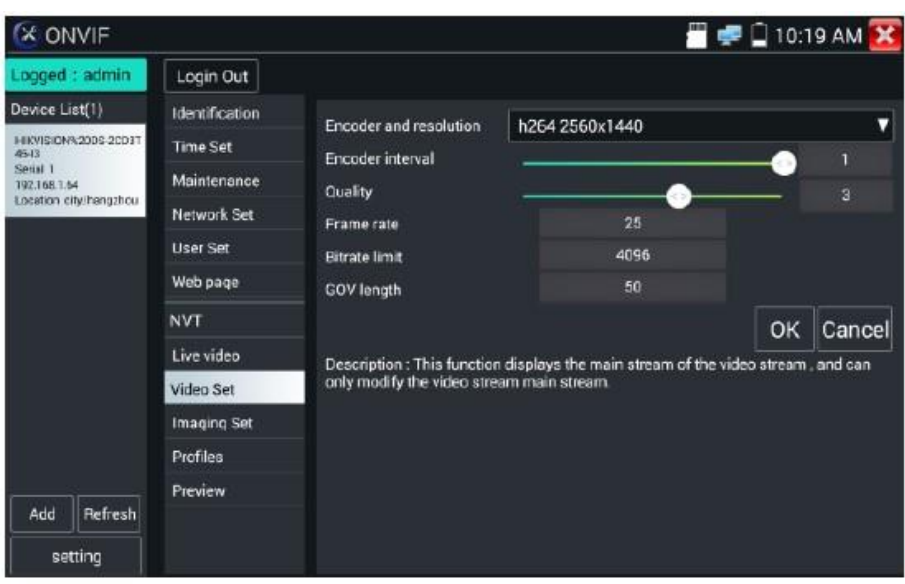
ONVIF

10:19 AM

Logged : admin

Login Out

Device List(1)

HIKVISION%2006-2CD3T 4643
Serial 1
192.168.1.64
Location city/hangzhou

Identification

Time Set

Maintenance

Network Set

User Set

Web page

NVT

Live video

Video Set

Imaging Set

Profiles

Preview

Add

Refresh

setting

Encoder and resolution

h264 2560x1440

Encoder interval

1

Quality

3

Frame rate

25

Bitrate limit

4096

GOV length

50

OK

Cancel

Description : This function displays the main stream of the video stream , and can only modify the video stream main stream.